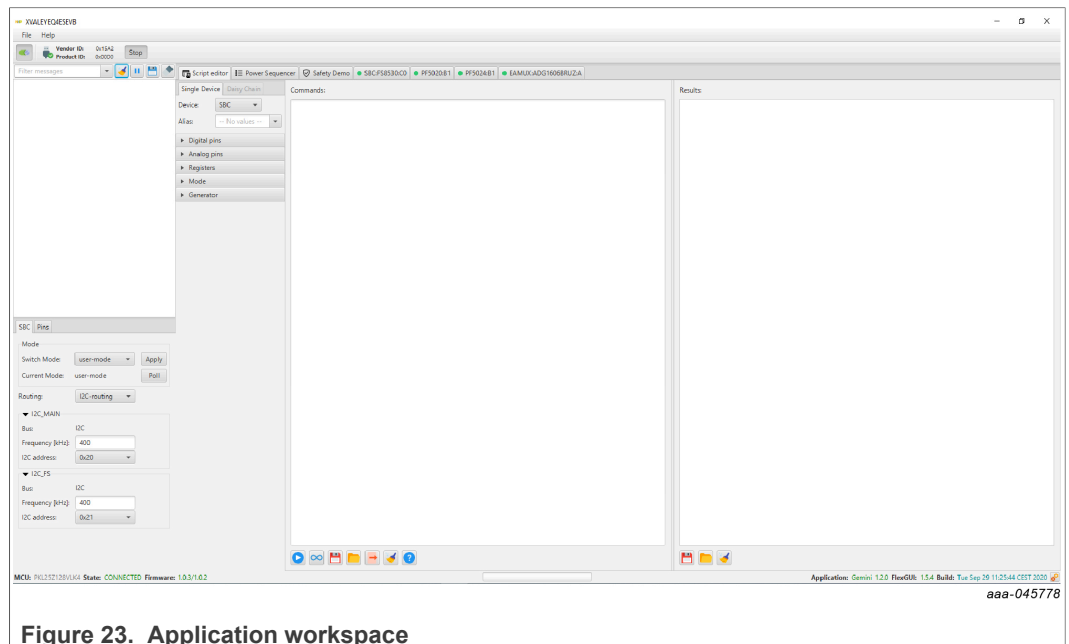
XVALEYEQ4ESEVB

File Help

Vendor ID: 0x15A2
Product ID: 0x0000

Stop

Filter messages

Script editor | Power Sequencer | Safety Demo | SBC:FS8530:C0 | PF5020:B1 | PF5024:B1 | EAMUX:ADG1606BRUZ:A

Single Device | Daisy Chain

Device: SBC

Alias: -- No values --

▸ Digital pins
▸ Analog pins
▸ Registers
▸ Mode
▸ Generator

Commands:

Results:

SBC | Pins

Mode

Switch Mode: user-mode Apply

Current Mode: user-mode Poll

Routing: I2C-routing

▾ I2C_MAIN

Bus: I2C

Frequency [kHz]: 400

I2C address: 0x20

▾ I2C_FS

Bus: I2C

Frequency [kHz]: 400

I2C address: 0x21

MCU: FKL25Z128VLK4 State: CONNECTED Firmware: 1.0.3/1.0.2

Application: Gemini 1.2.0 FlexGUI: 1.5.4 Build: Tue Sep 29 11:25:44 CEST 2020

aaa-045778

Figure 23. Application workspace